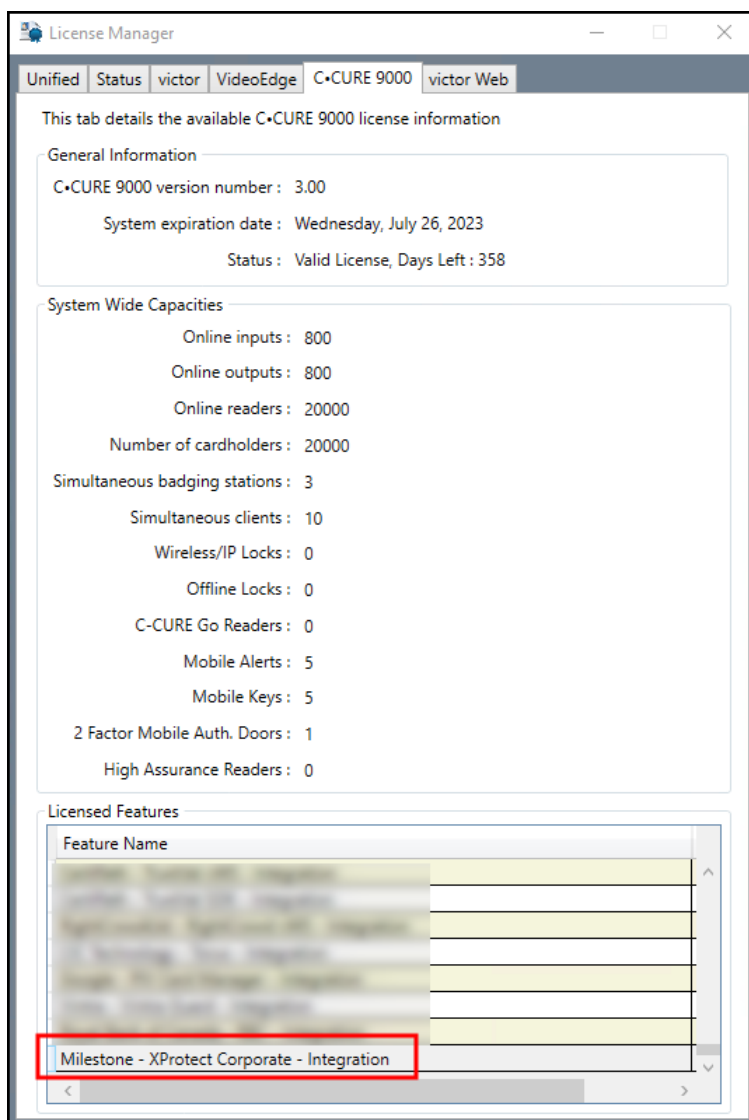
License Manager

Unified | Status | victor | VideoEdge | C•CURE 9000 | victor Web

This tab details the available C•CURE 9000 license information

General Information

C•CURE 9000 version number : 3.00

System expiration date : Wednesday, July 26, 2023

Status : Valid License, Days Left : 358

System Wide Capacities

Online inputs : 800

Online outputs : 800

Online readers : 20000

Number of cardholders : 20000

Simultaneous badging stations : 3

Simultaneous clients : 10

Wireless/IP Locks : 0

Offline Locks : 0

C-CURE Go Readers : 0

Mobile Alerts : 5

Mobile Keys : 5

2 Factor Mobile Auth. Doors : 1

High Assurance Readers : 0

Licensed Features

Feature Name

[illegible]

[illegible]

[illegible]

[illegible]

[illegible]

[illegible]

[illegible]

Milestone - XProtect Corporate - Integration